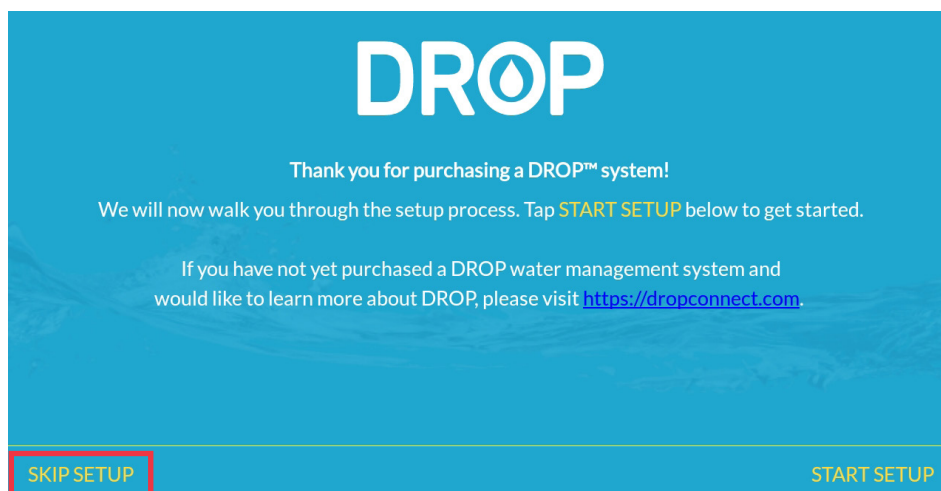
DROP

Thank you for purchasing a DROP™ system!

We will now walk you through the setup process. Tap START SETUP below to get started.

If you have not yet purchased a DROP water management system and would like to learn more about DROP, please visit https://dropconnect.com.

SKIP SETUP

START SETUP